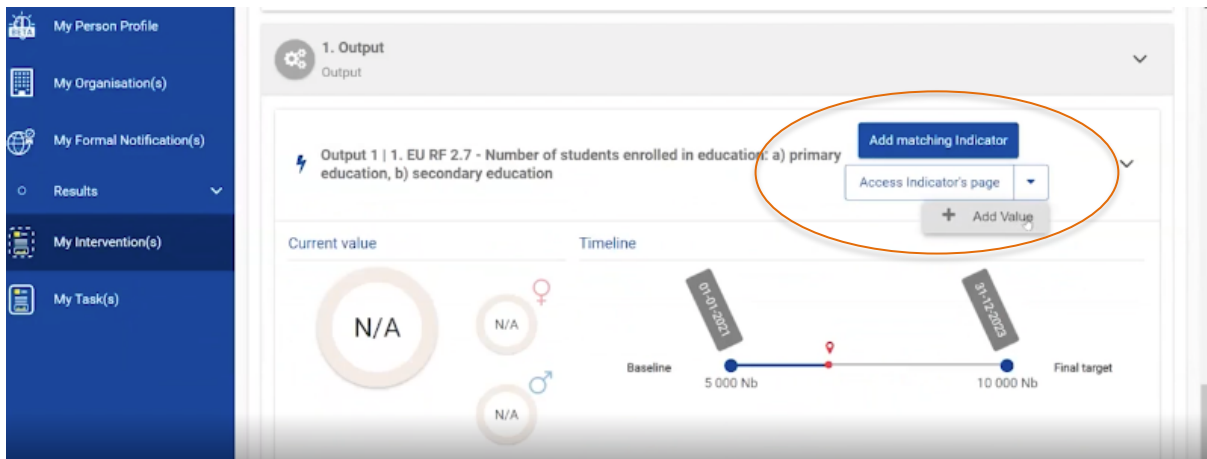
BETA

My Person Profile

My Organisation(s)

My Formal Notification(s)

Results

My Intervention(s)

My Task(s)

1. Output

Output

Output 1 | 1. EU RF 2.7 - Number of students enrolled in education: a) primary education, b) secondary education

Add matching Indicator

Access Indicator's page

+ Add Value

Current value

N/A

N/A

N/A

Timeline

01-01-2021

31-12-2023

Baseline

5 000 Nb

10 000 Nb

Final target